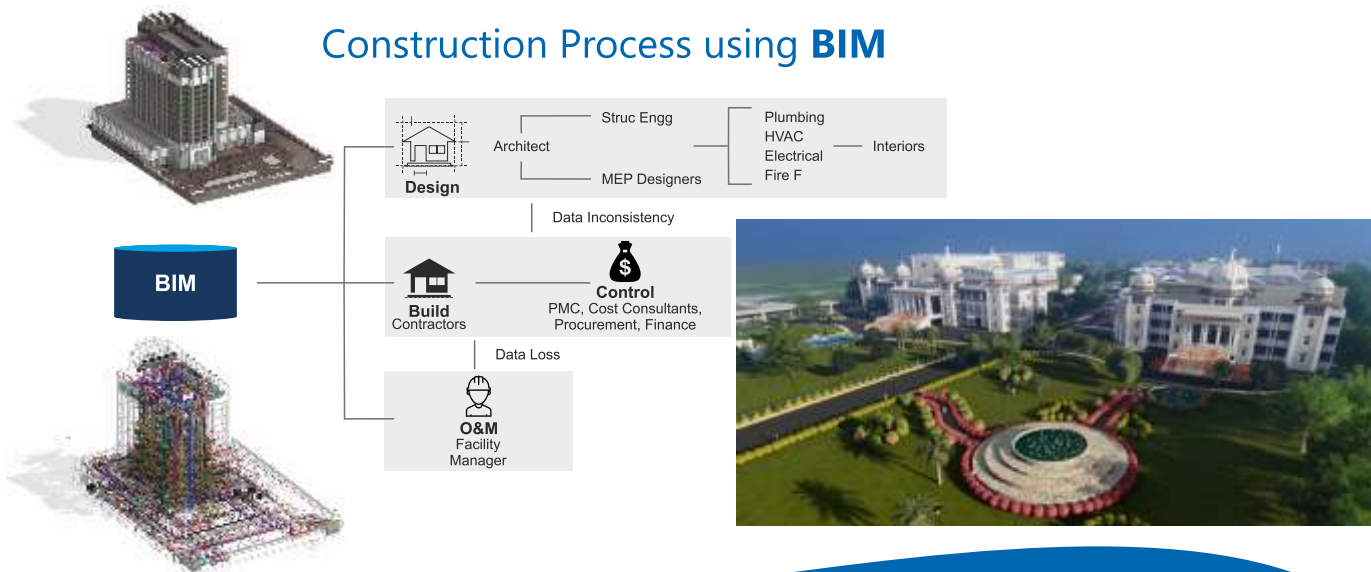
Construction Process using **BIM**

Design

Architect

Struc Engg

MEP Designers

Plumbing
HVAC
Electrical
Fire F

Interiors

Data Inconsistency

BIM

Build
Contractors

$

Control
PMC, Cost Consultants, Procurement, Finance

Data Loss

O&M
Facility
Manager